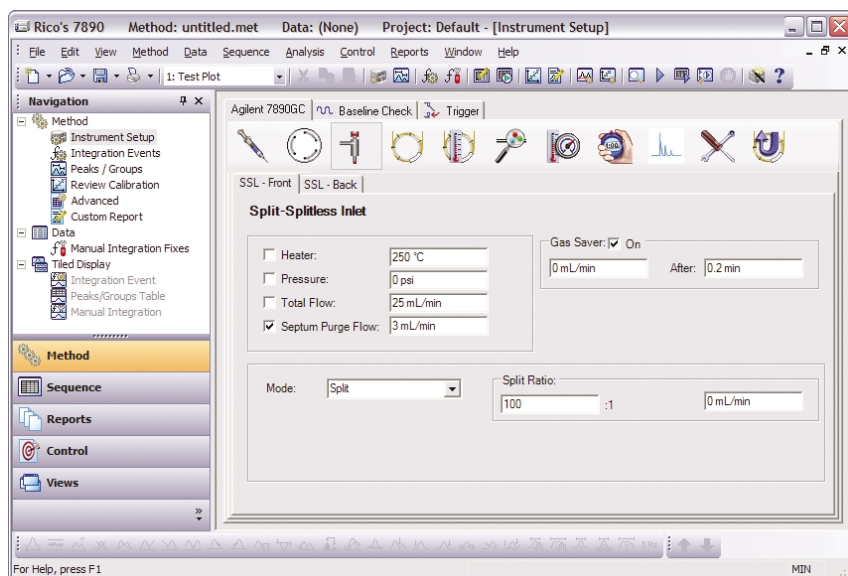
Rico's 7890 Method: untitled.met Data: (None) Project: Default - [Instrument Setup]

File Edit View Method Data Sequence Analysis Control Reports Window Help

1: Test Plot

Navigation

Method
Instrument Setup
Integration Events
Peaks / Groups
Review Calibration
Advanced
Custom Report
Data
Manual Integration Fixes
Tiled Display
Integration Event
Peaks/Groups Table
Manual Integration

Method
Sequence
Reports
Control
Views

Agilent 7890GC | Baseline Check | Trigger

SSL - Front | SSL - Back

Split-Splitless Inlet

Heater: 250 °C
Pressure: 0 psi
Total Flow: 25 mL/min
Septum Purge Flow: 3 mL/min

Gas Saver: On
0 mL/min After: 0.2 min

Mode: Split
Split Ratio:
100 :1
0 mL/min

For Help, press F1
MIN